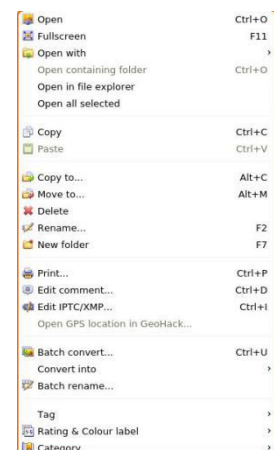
Open Ctrl+O
Fullscreen F11
Open with ›
Open containing folder Ctrl+O
Open in file explorer
Open all selected

Copy Ctrl+C
Paste Ctrl+V

Copy to... Alt+C
Move to... Alt+M
Delete
Rename... F2
New folder F7

Print... Ctrl+P
Edit comment... Ctrl+D
Edit IPTC/XMP... Ctrl+I
Open GPS location in GeoHack...

Batch convert... Ctrl+U
Convert into ›
Batch rename...

Tag ›
Rating & Colour label ›
Category ›